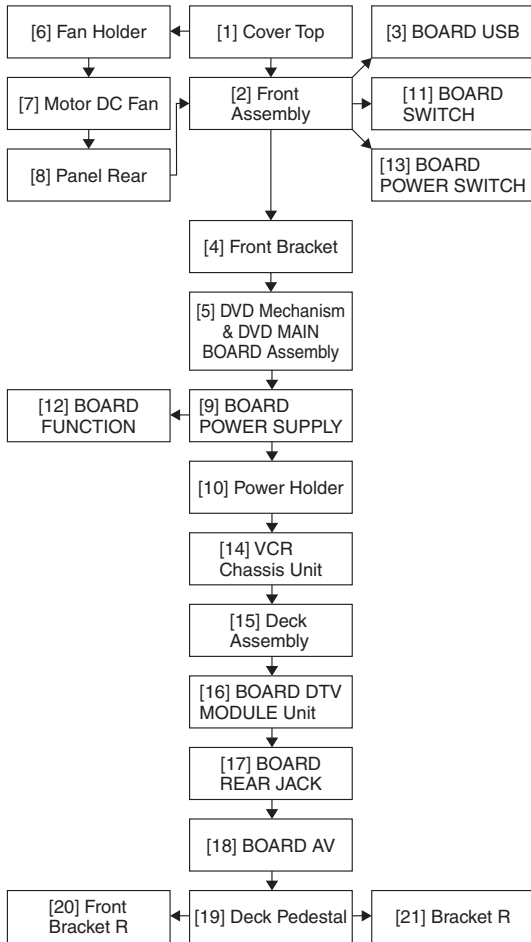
[6] Fan Holder

[1] Cover Top

[3] BOARD USB

[7] Motor DC Fan

[2] Front Assembly

[11] BOARD SWITCH

[8] Panel Rear

[13] BOARD POWER SWITCH

[4] Front Bracket

[5] DVD Mechanism & DVD MAIN BOARD Assembly

[12] BOARD FUNCTION

[9] BOARD POWER SUPPLY

[10] Power Holder

[14] VCR Chassis Unit

[15] Deck Assembly

[16] BOARD DTV MODULE Unit

[17] BOARD REAR JACK

[18] BOARD AV

[20] Front Bracket R

[19] Deck Pedestal

[21] Bracket R